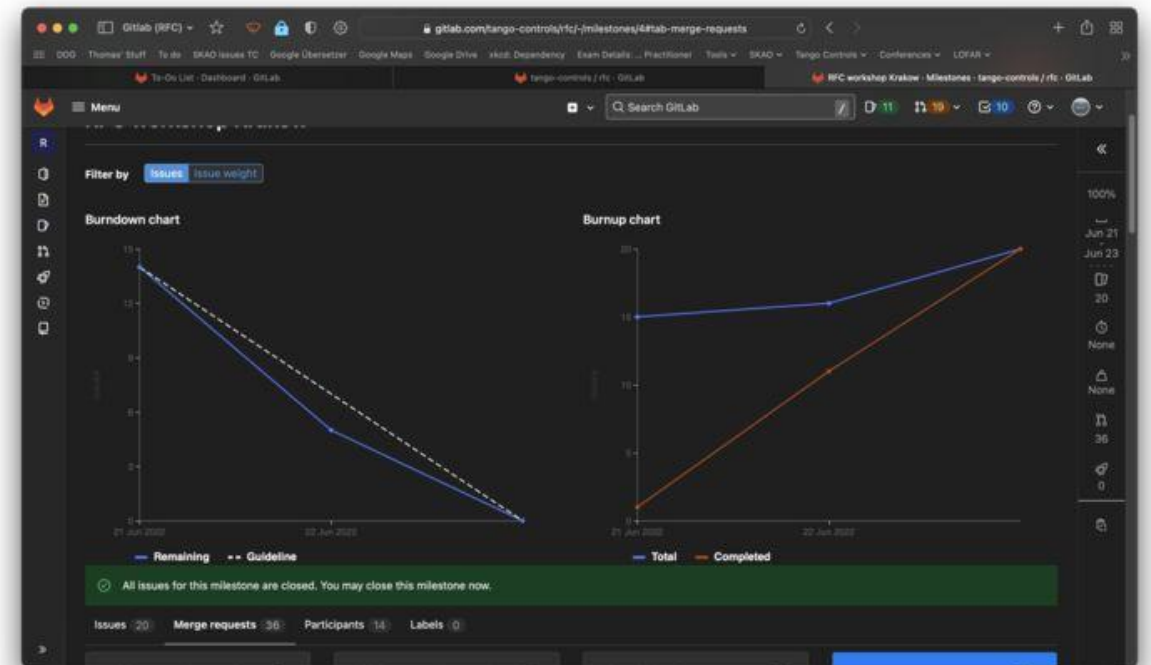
Gitlab (RFC)

gitlab.com/tango-controls/rfc/-/milestones/4#tab-merge-requests

DOG Thomas' Stuff To do SKAO issues TC Google Übersetzer Google Maps Google Drive xkcd: Dependency Exam Details: ... Practitioner Tools SKAO Tango Controls Conferences LOFAR

To-Do List · Dashboard · GitLab

tango-controls / rfc · GitLab

RFC workshop Krakow · Milestones · tango-controls / rfc · GitLab

Menu

Search GitLab

11 19 10

R

Filter by Issues Issue weight

Burndown chart

Burnup chart

15
12
9
6
3
0

21 Jun 2022 22 Jun 2022

Remaining Guideline

20
15
10
5
0

21 Jun 2022 22 Jun 2022

Total Completed

100%

Jun 21
Jun 23

20

None

None

36

0

All issues for this milestone are closed. You may close this milestone now.

Issues 20 Merge requests 36 Participants 14 Labels 0